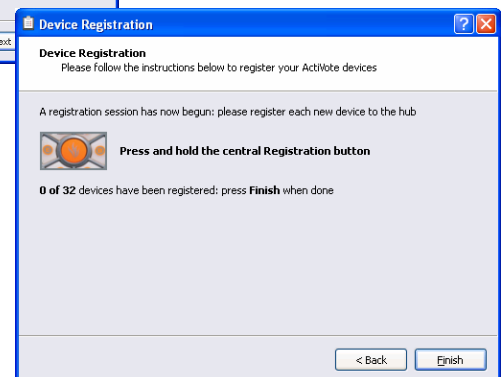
ext

Device Registration

Device Registration
Please follow the instructions below to register your ActiVote devices

A registration session has now begun: please register each new device to the hub

Press and hold the central Registration button

0 of 32 devices have been registered: press Finish when done

< Back

Finish